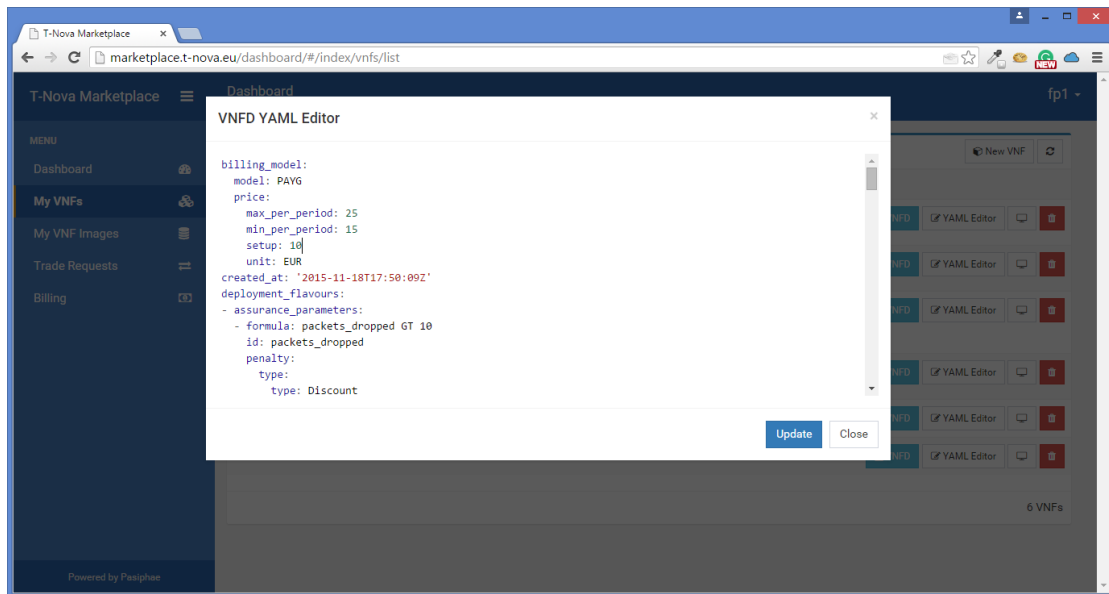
T-Nova Marketplace ×

marketplace.t-nova.eu/dashboard/#/index/vnfs/list

NEW

T-Nova Marketplace

Dashboard

fp1

MENU

Dashboard

My VNFs

My VNF Images

Trade Requests

Billing

Powered by Pasiphae

New VNF

VNFD

YAML Editor

6 VNFs

VNFD YAML Editor

×

billing_model:
  model: PAYG
  price:
    max_per_period: 25
    min_per_period: 15
    setup: 10
    unit: EUR
created_at: '2015-11-18T17:50:09Z'
deployment_flavours:
- assurance_parameters:
  - formula: packets_dropped GT 10
    id: packets_dropped
    penalty:
      type:
        type: Discount

Update

Close